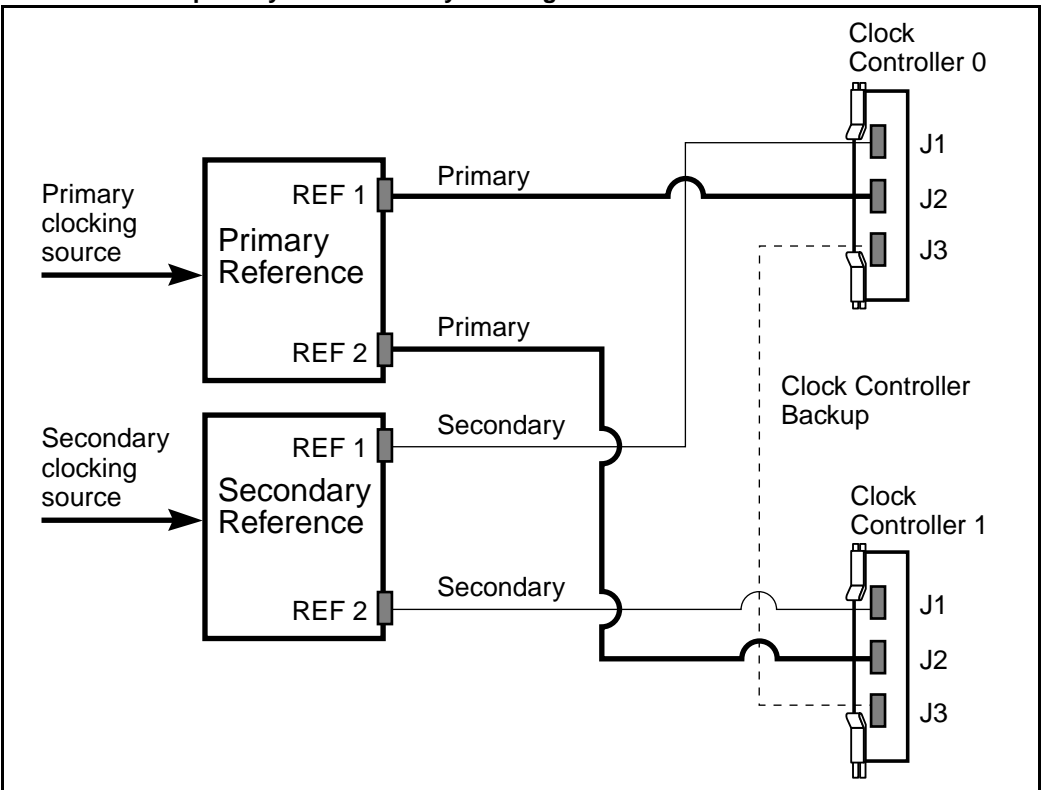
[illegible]

Clock Controller 0

J1

J2

J3

Primary clocking source

REF 1

Primary

Primary Reference

REF 2

Primary

Clock Controller Backup

Secondary clocking source

REF 1

Secondary

Secondary Reference

REF 2

Secondary

Clock Controller 1

J1

J2

J3